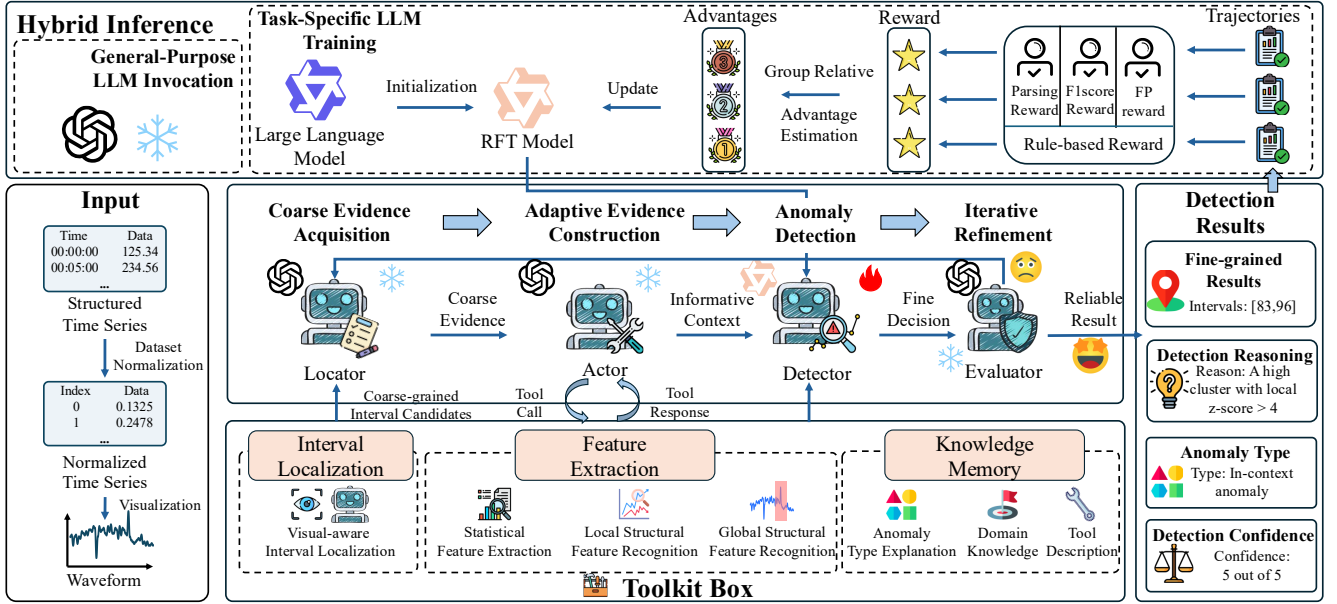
Hybrid Inference

General-Purpose LLM Invocation

Task-Specific LLM Training

Large Language Model

Initialization

RFT Model

Update

Advantages

Group Relative Advantage Estimation

Reward

Parsing Reward

F1score Reward

FP reward

Rule-based Reward

Trajectories

Input

| Time | Data |
|---|---|
| 00:00:00 | 125.34 |
| 00:05:00 | 234.56 |
| ... | |

Structured Time Series

Dataset Normalization

| Index | Data |
|---|---|
| 0 | 0.1325 |
| 1 | 0.2478 |
| ... | |

Normalized Time Series

Visualization

Waveform

Coarse Evidence Acquisition

Adaptive Evidence Construction

Anomaly Detection

Iterative Refinement

Locator

Coarse Evidence

Actor

Informative Context

Detector

Fine Decision

Evaluator

Reliable Result

Coarse-grained Interval Candidates

Tool Call

Tool Response

Interval Localization

Visual-aware Interval Localization

Feature Extraction

Statistical Feature Extraction

Local Structural Feature Recognition

Global Structural Feature Recognition

Knowledge Memory

Anomaly Type Explanation

Domain Knowledge

Tool Description

Toolkit Box

Detection Results

Fine-grained Results

Intervals: [83,96]

Detection Reasoning

Reason: A high cluster with local z-score > 4

Anomaly Type

Type: In-context anomaly

Detection Confidence

Confidence: 5 out of 5